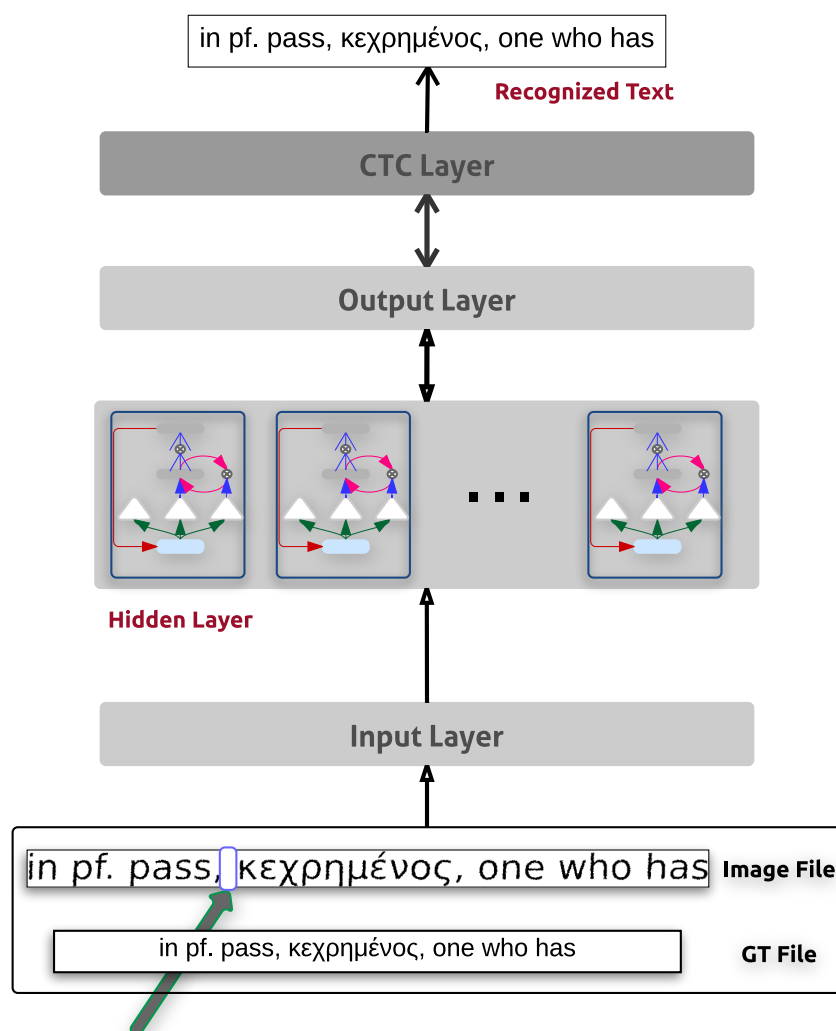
in pf. pass, κεχρημένος, one who has

Recognized Text

CTC Layer

Output Layer

...

Hidden Layer

Input Layer

in pf. pass, κεχρημένος, one who has

Image File

in pf. pass, κεχρημένος, one who has

GT File